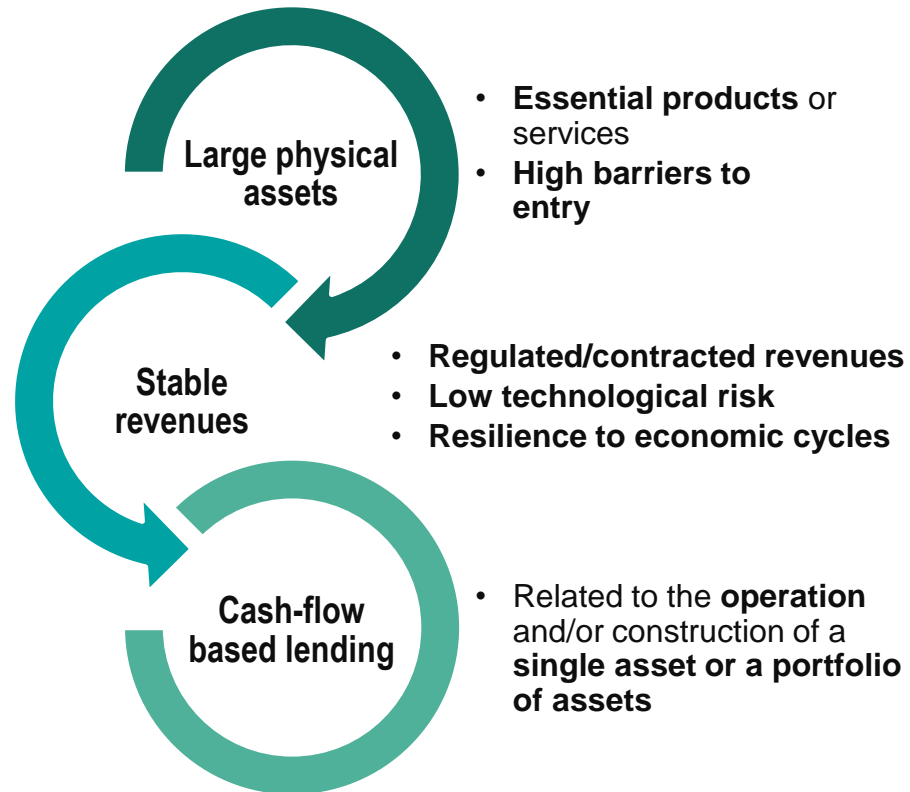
Large physical assets

• Essential products or services
• High barriers to entry

Stable revenues

• Regulated/contracted revenues
• Low technological risk
• Resilience to economic cycles

Cash-flow based lending

• Related to the operation and/or construction of a single asset or a portfolio of assets